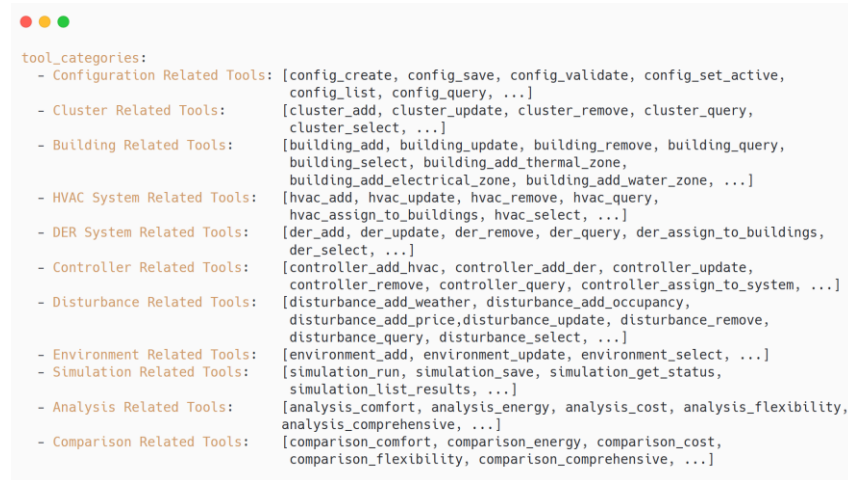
tool_categories:
 - Configuration Related Tools: [config_create, config_save, config_validate, config_set_active, config_list, config_query, ...]
 - Cluster Related Tools: [cluster_add, cluster_update, cluster_remove, cluster_query, cluster_select, ...]
 - Building Related Tools: [building_add, building_update, building_remove, building_query, building_select, building_add_thermal_zone, building_add_electrical_zone, building_add_water_zone, ...]
 - HVAC System Related Tools: [hvac_add, hvac_update, hvac_remove, hvac_query, hvac_assign_to_buildings, hvac_select, ...]
 - DER System Related Tools: [der_add, der_update, der_remove, der_query, der_assign_to_buildings, der_select, ...]
 - Controller Related Tools: [controller_add_hvac, controller_add_der, controller_update, controller_remove, controller_query, controller_assign_to_system, ...]
 - Disturbance Related Tools: [disturbance_add_weather, disturbance_add_occupancy, disturbance_add_price,disturbance_update, disturbance_remove, disturbance_query, disturbance_select, ...]
 - Environment Related Tools: [environment_add, environment_update, environment_select, ...]
 - Simulation Related Tools: [simulation_run, simulation_save, simulation_get_status, simulation_list_results, ...]
 - Analysis Related Tools: [analysis_comfort, analysis_energy, analysis_cost, analysis_flexibility, analysis_comprehensive, ...]
 - Comparison Related Tools: [comparison_comfort, comparison_energy, comparison_cost, comparison_flexibility, comparison_comprehensive, ...]